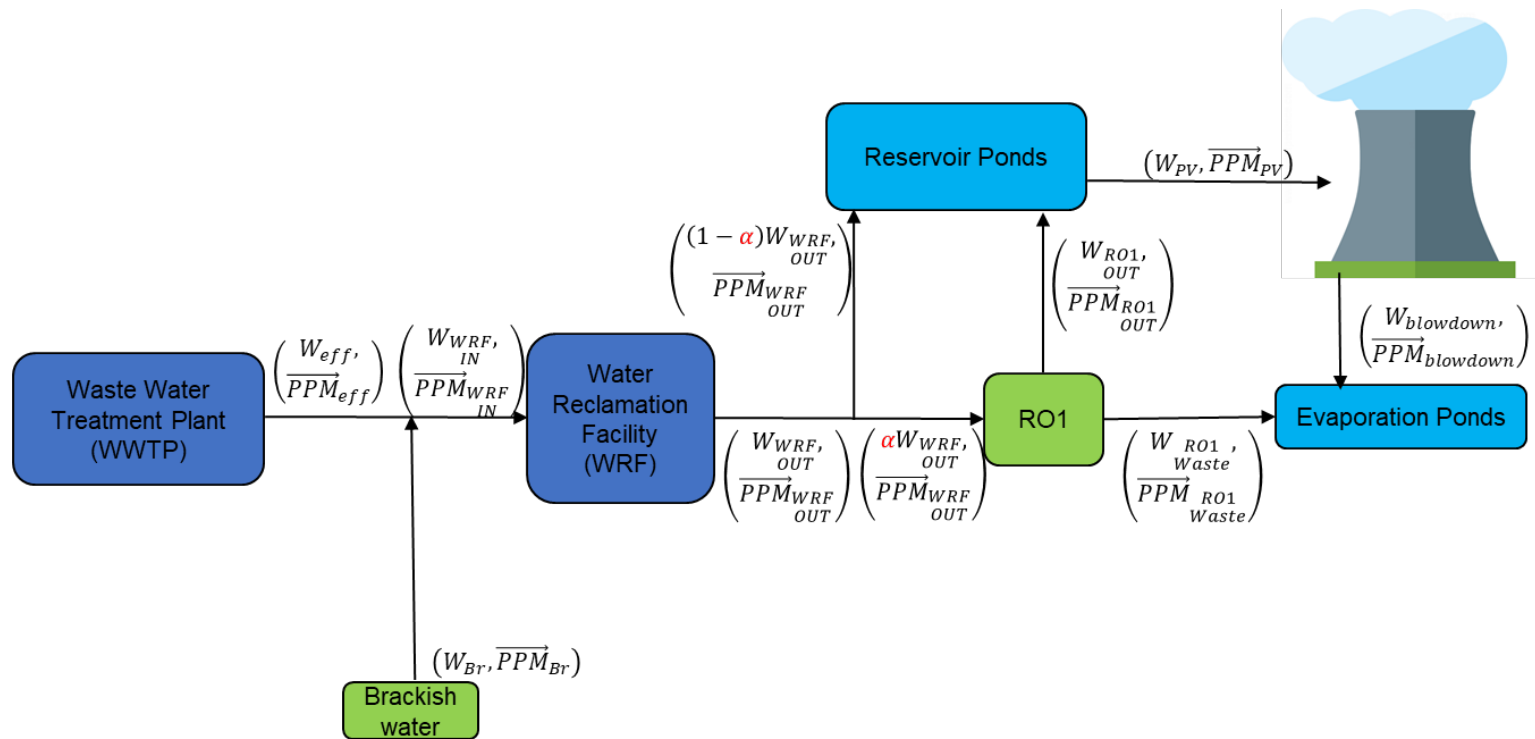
Reservoir Ponds

$(W_{PV}, \overrightarrow{PPM}_{PV})$

$\begin{pmatrix} (1-\alpha)W_{\underset{OUT}{WRF}}, \\ \overrightarrow{PPM}_{\underset{OUT}{WRF}} \end{pmatrix}$

$\begin{pmatrix} W_{\underset{OUT}{RO1}}, \\ \overrightarrow{PPM}_{\underset{OUT}{RO1}} \end{pmatrix}$

$\begin{pmatrix} W_{blowdown}, \\ \overrightarrow{PPM}_{blowdown} \end{pmatrix}$

Waste Water Treatment Plant (WWTP)

$\begin{pmatrix} W_{eff}, \\ \overrightarrow{PPM}_{eff} \end{pmatrix}$

$\begin{pmatrix} W_{\underset{IN}{WRF}}, \\ \overrightarrow{PPM}_{\underset{IN}{WRF}} \end{pmatrix}$

Water Reclamation Facility (WRF)

$\begin{pmatrix} W_{\underset{OUT}{WRF}}, \\ \overrightarrow{PPM}_{\underset{OUT}{WRF}} \end{pmatrix}$

$\begin{pmatrix} \alpha W_{\underset{OUT}{WRF}}, \\ \overrightarrow{PPM}_{\underset{OUT}{WRF}} \end{pmatrix}$

RO1

$\begin{pmatrix} W_{\underset{Waste}{RO1}}, \\ \overrightarrow{PPM}_{\underset{Waste}{RO1}} \end{pmatrix}$

Evaporation Ponds

$(W_{Br}, \overrightarrow{PPM}_{Br})$

Brackish water